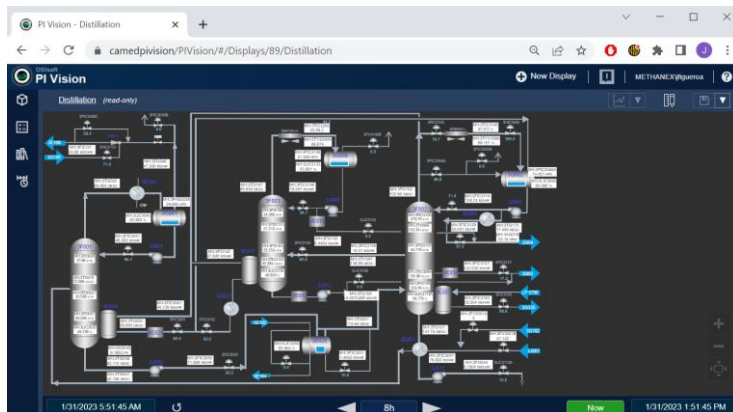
PI Vision - Distillation

camedpivision/PIVision/#/Displays/89/Distillation

OSIsoft PI Vision

New Display

METHANEX\jfiguerоa

Distillation (read-only)

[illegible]

1/31/2023 5:51:45 AM

8h

Now

1/31/2023 1:51:45 PM